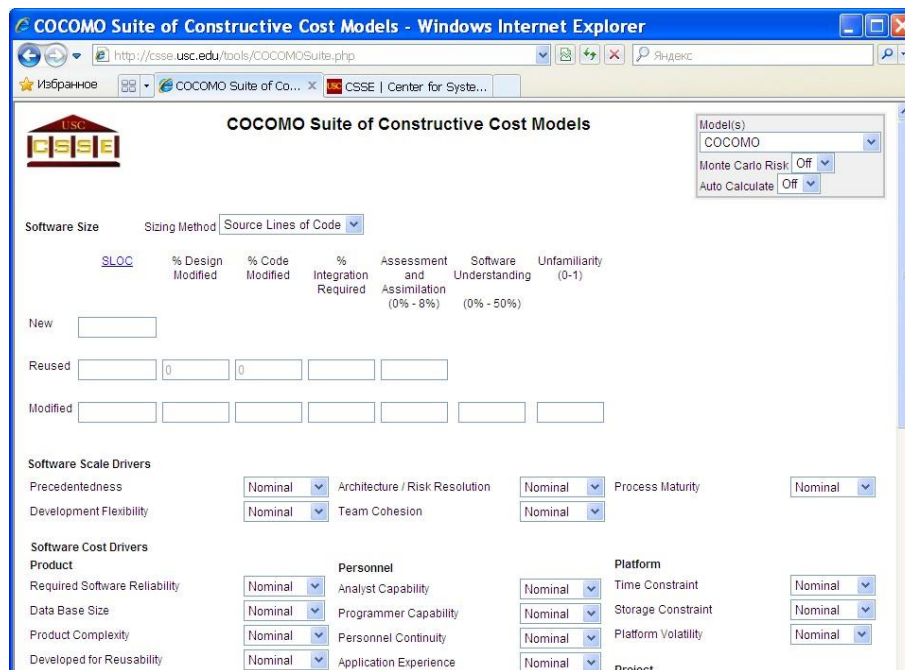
COCOMO Suite of Constructive Cost Models - Windows Internet Explorer

http://csse.usc.edu/tools/COCOMOSuite.php

Яндекс

Избранное

COCOMO Suite of Co...

CSSE | Center for Syste...

USC CSSE

COCOMO Suite of Constructive Cost Models

Model(s)
COCOMO
Monte Carlo Risk Off
Auto Calculate Off

Software Size Sizing Method Source Lines of Code

| | SLOC | % Design Modified | % Code Modified | % Integration Required | Assessment and Assimilation (0% - 8%) | Software Understanding (0% - 50%) | Unfamiliarity (0-1) |
|---|---|---|---|---|---|---|---|
| New | | | | | | | |
| Reused | | 0 | 0 | | | | |
| Modified | | | | | | | |

Software Scale Drivers

Precedentedness Nominal
Architecture / Risk Resolution Nominal
Process Maturity Nominal
Development Flexibility Nominal
Team Cohesion Nominal

Software Cost Drivers

Product
Required Software Reliability Nominal
Data Base Size Nominal
Product Complexity Nominal
Developed for Reusability Nominal

Personnel
Analyst Capability Nominal
Programmer Capability Nominal
Personnel Continuity Nominal
Application Experience Nominal

Platform
Time Constraint Nominal
Storage Constraint Nominal
Platform Volatility Nominal

Project